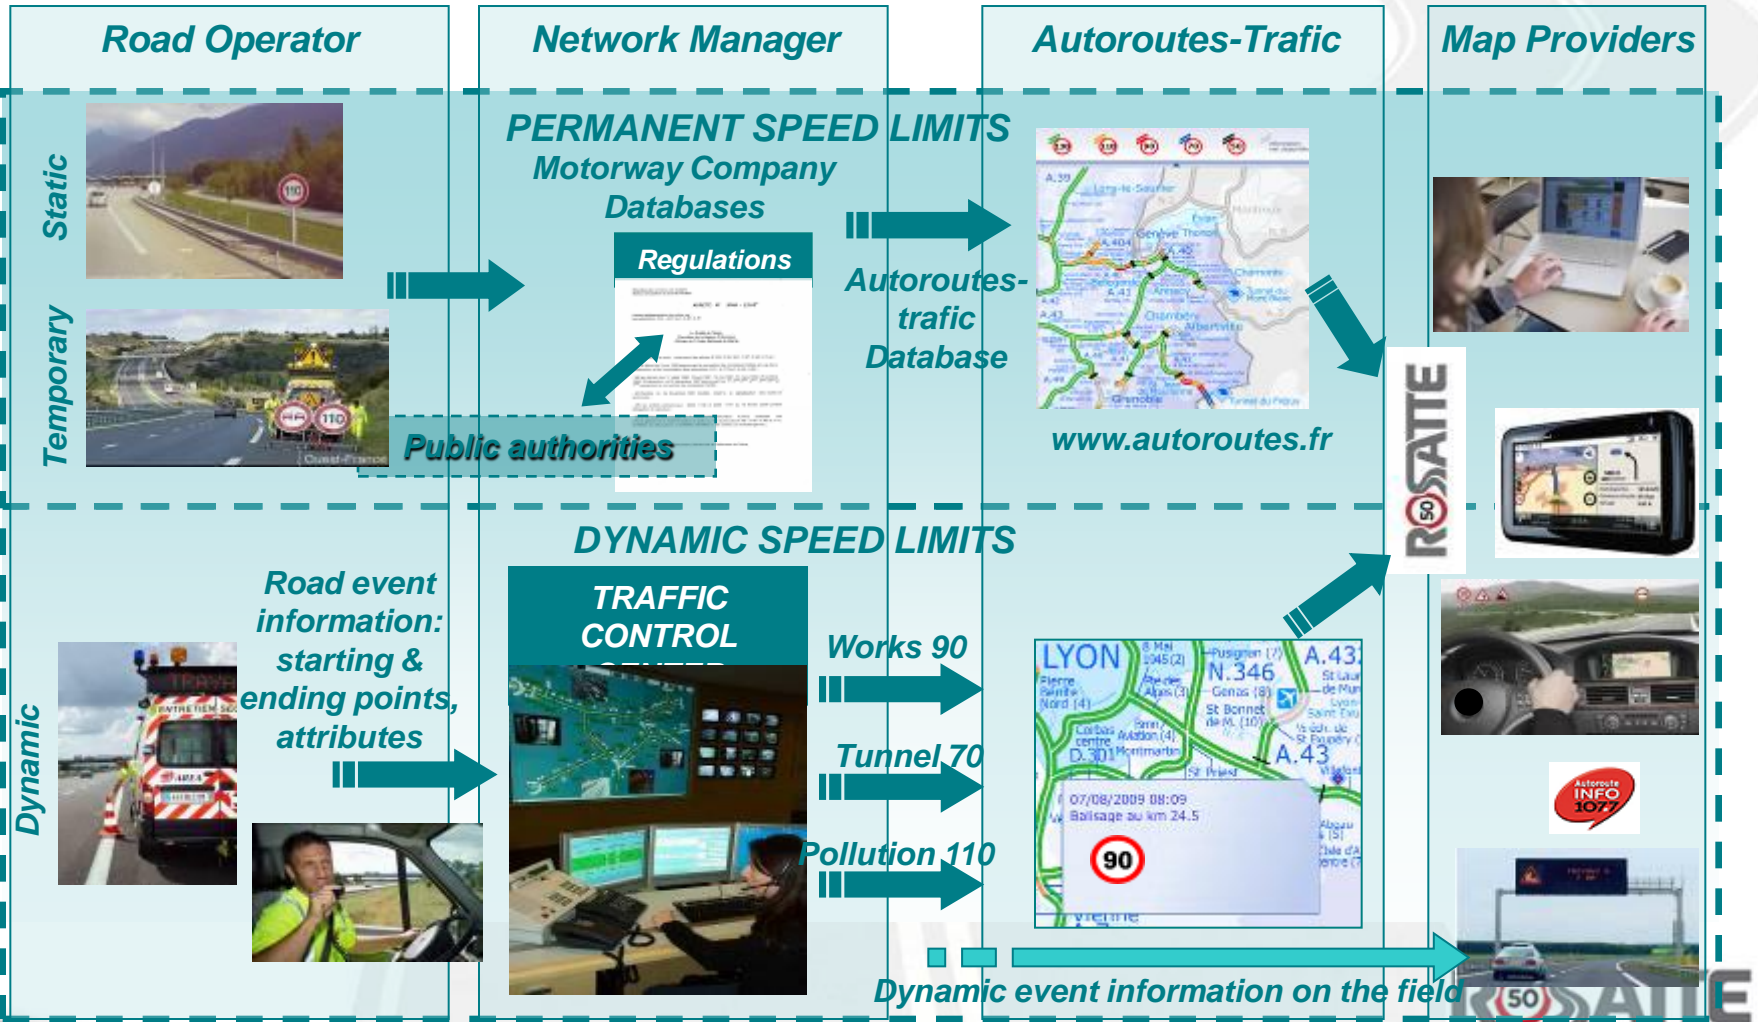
Road Operator

Network Manager

Autoroutes-Trafic

Map Providers

Static

Temporary

PERMANENT SPEED LIMITS

Motorway Company Databases

Regulations

Public authorities

Autoroutes-trafic Database

www.autoroutes.fr

ROSATTE

DYNAMIC SPEED LIMITS

Dynamic

Road event information: starting & ending points, attributes

TRAFFIC CONTROL CENTER

Works 90

Tunnel 70

Pollution 110

LYON

N.346

A.43

A.43

07/08/2009 08:09
Balisage au km 24.5

90

Autoroute INFO 107.7

Dynamic event information on the field

50

ROSATTE